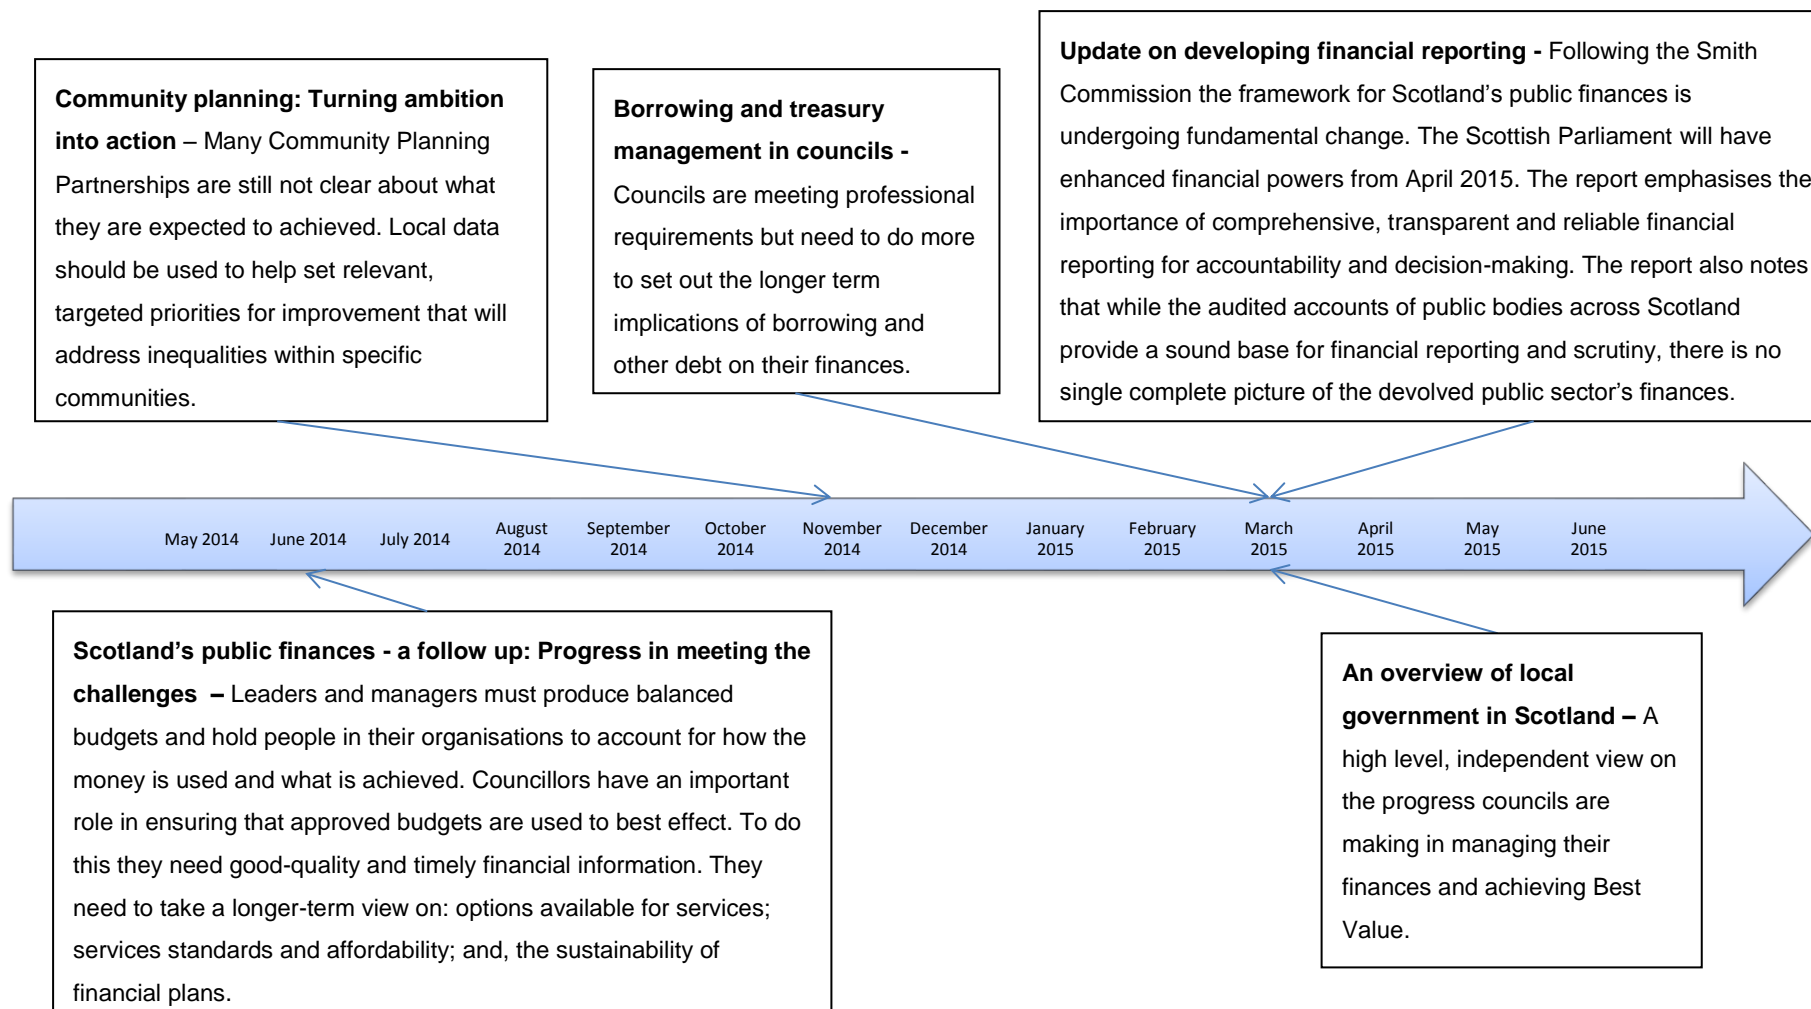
**Community planning: Turning ambition into action** – Many Community Planning Partnerships are still not clear about what they are expected to achieved. Local data should be used to help set relevant, targeted priorities for improvement that will address inequalities within specific communities.

**Borrowing and treasury management in councils -** Councils are meeting professional requirements but need to do more to set out the longer term implications of borrowing and other debt on their finances.

**Update on developing financial reporting -** Following the Smith Commission the framework for Scotland's public finances is undergoing fundamental change. The Scottish Parliament will have enhanced financial powers from April 2015. The report emphasises the importance of comprehensive, transparent and reliable financial reporting for accountability and decision-making. The report also notes that while the audited accounts of public bodies across Scotland provide a sound base for financial reporting and scrutiny, there is no single complete picture of the devolved public sector's finances.

May 2014 June 2014 July 2014 August 2014 September 2014 October 2014 November 2014 December 2014 January 2015 February 2015 March 2015 April 2015 May 2015 June 2015

**Scotland's public finances - a follow up: Progress in meeting the challenges –** Leaders and managers must produce balanced budgets and hold people in their organisations to account for how the money is used and what is achieved. Councillors have an important role in ensuring that approved budgets are used to best effect. To do this they need good-quality and timely financial information. They need to take a longer-term view on: options available for services; services standards and affordability; and, the sustainability of financial plans.

**An overview of local government in Scotland –** A high level, independent view on the progress councils are making in managing their finances and achieving Best Value.